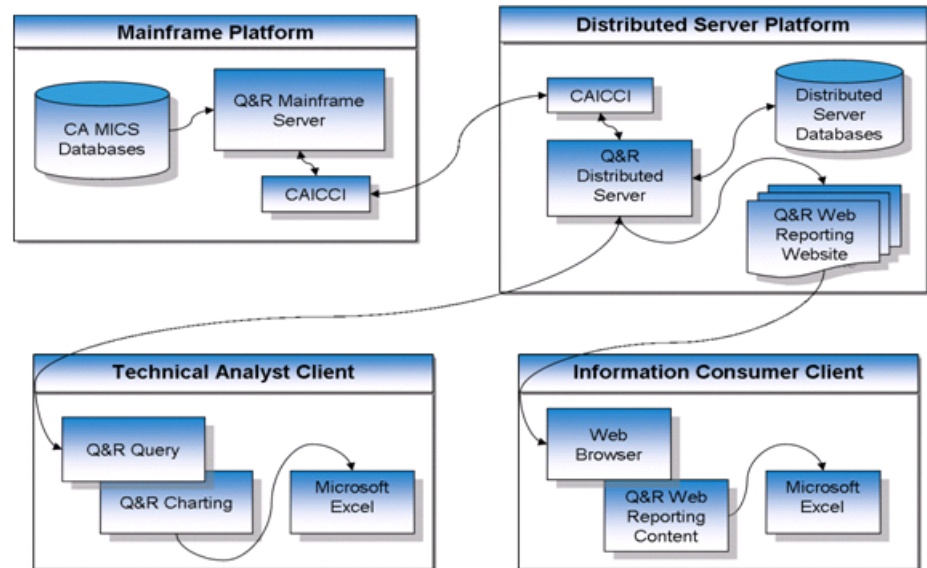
Mainframe Platform

CA MICS Databases

Q&R Mainframe Server

CAICCI

Distributed Server Platform

CAICCI

Distributed Server Databases

Q&R Distributed Server

Q&R Web Reporting Website

Technical Analyst Client

Q&R Query

Q&R Charting

Microsoft Excel

Information Consumer Client

Web Browser

Q&R Web Reporting Content

Microsoft Excel